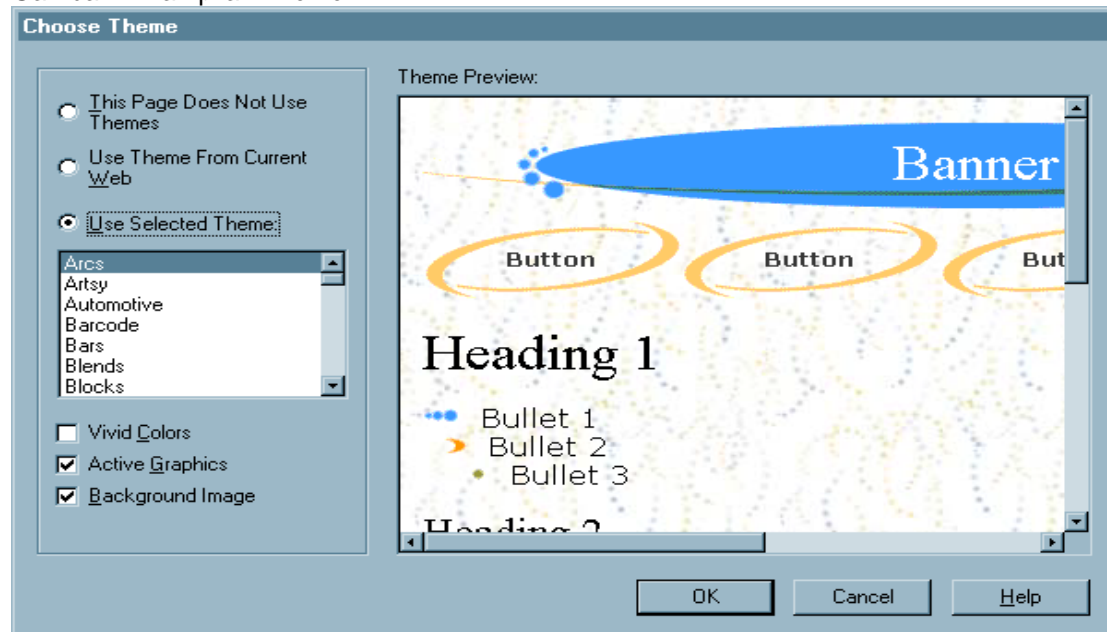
Choose Theme

This Page Does Not Use Themes

Use Theme From Current Web

Use Selected Theme:

Arcs
Artsy
Automotive
Barcode
Bars
Blends
Blocks

Vivid Colors

Active Graphics

Background Image

Theme Preview:

Banner

Button

Button

But

Heading 1

Bullet 1

Bullet 2

Bullet 3

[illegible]

OK

Cancel

Help